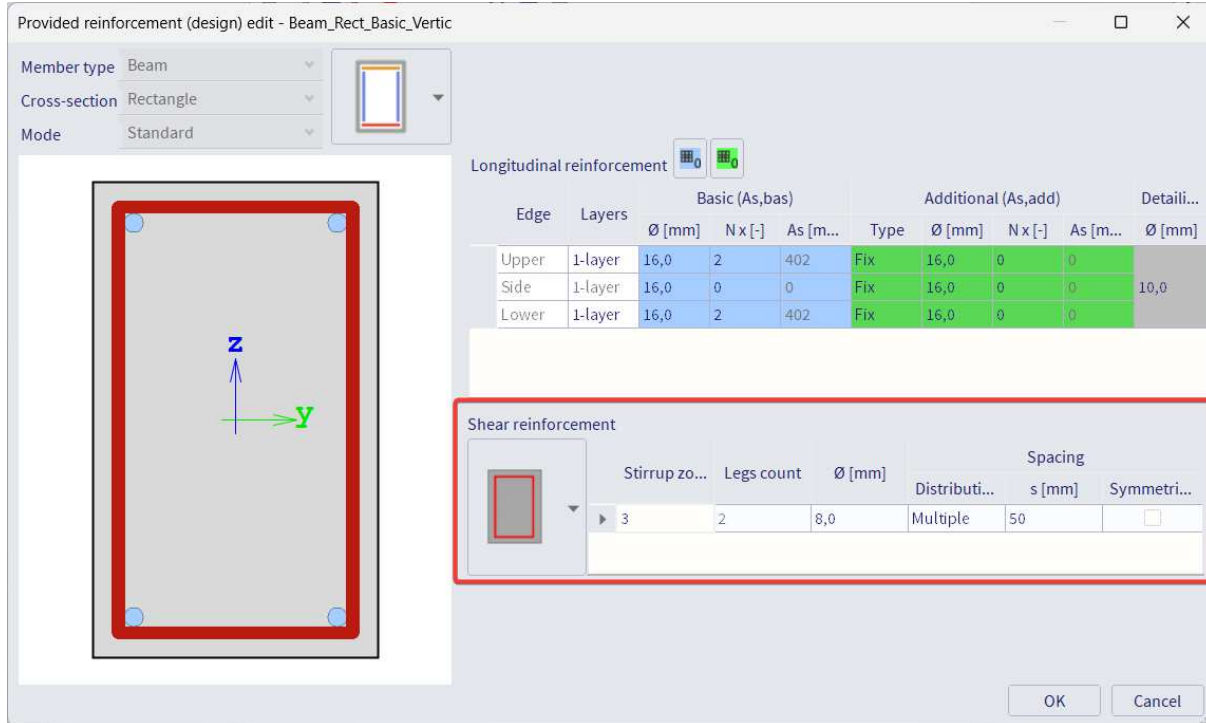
Provided reinforcement (design) edit - Beam_Rect_Basic_Vertic

Member type Beam
Cross-section Rectangle
Mode Standard

z
y

Longitudinal reinforcement

| Edge | Layers | Basic (As,bas) Ø [mm] | N x [-] | As [m... | Additional (As,add) Type | Ø [mm] | N x [-] | As [m... | Detaili... Ø [mm] |
|---|---|---|---|---|---|---|---|---|---|
| Upper | 1-layer | 16,0 | 2 | 402 | Fix | 16,0 | 0 | 0 | |
| Side | 1-layer | 16,0 | 0 | 0 | Fix | 16,0 | 0 | 0 | 10,0 |
| Lower | 1-layer | 16,0 | 2 | 402 | Fix | 16,0 | 0 | 0 | |

Shear reinforcement

| Stirrup zo... | Legs count | Ø [mm] | Spacing Distributi... | s [mm] | Symmetri... |
|---|---|---|---|---|---|
| 3 | 2 | 8,0 | Multiple | 50 | |

OK Cancel